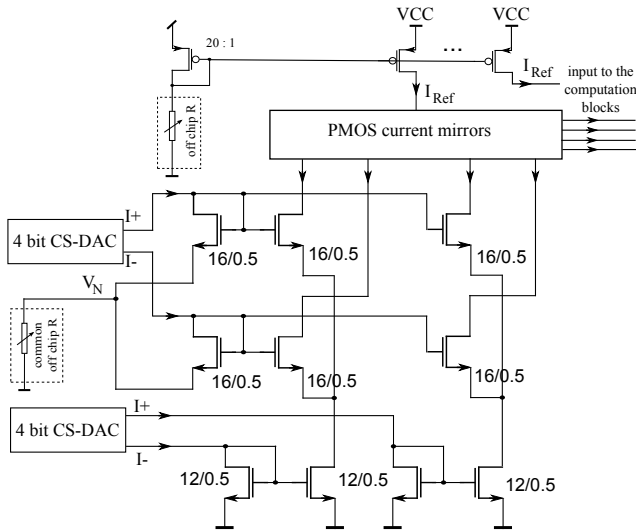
20 : 1

VCC

VCC

...

$I_{Ref}$

input to the computation blocks

$I_{Ref}$

off chip R

PMOS current mirrors

4 bit CS-DAC

I+

I-

16/0.5

16/0.5

16/0.5

$V_N$

common off chip R

16/0.5

16/0.5

16/0.5

4 bit CS-DAC

I+

I-

12/0.5

12/0.5

12/0.5